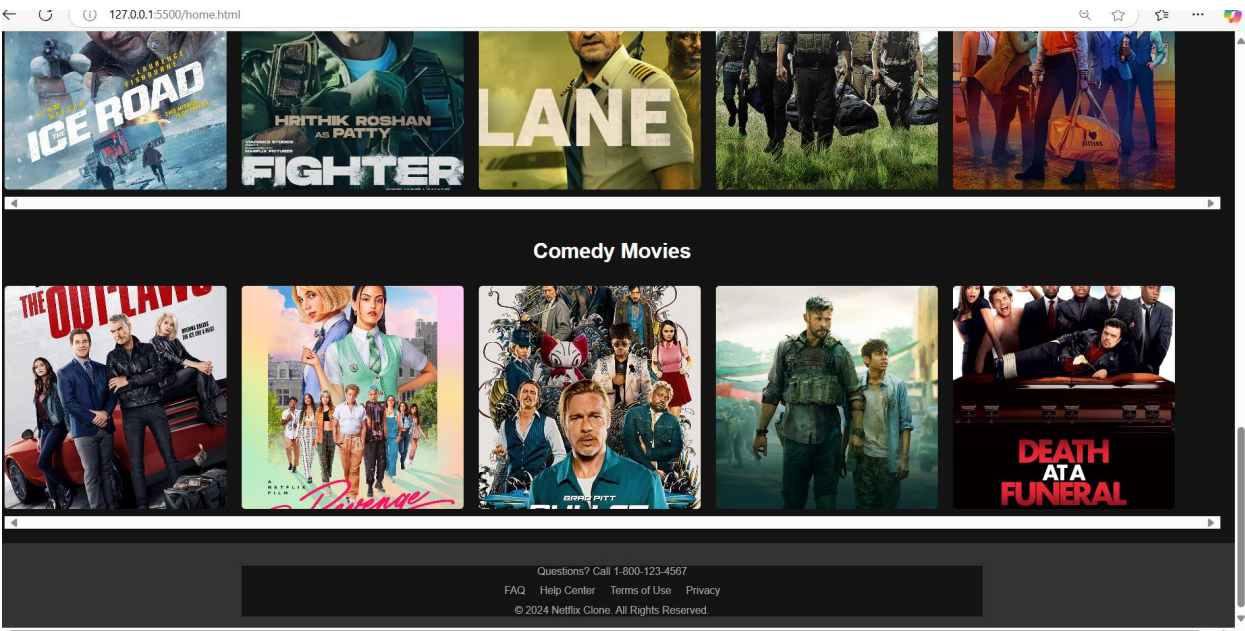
127.0.0.1:5500/home.html

LAURENCE FISHBURNE
LIAM NEESON
THE ICE ROAD

HRITHIK ROSHAN AS PATTY
FIGHTER

LANE

Comedy Movies

THE OUTLAWS

A NETFLIX FILM
Do Revenge

BRAD PITT

DEATH AT A FUNERAL

Questions? Call 1-800-123-4567
FAQ Help Center Terms of Use Privacy
© 2024 Netflix Clone. All Rights Reserved.